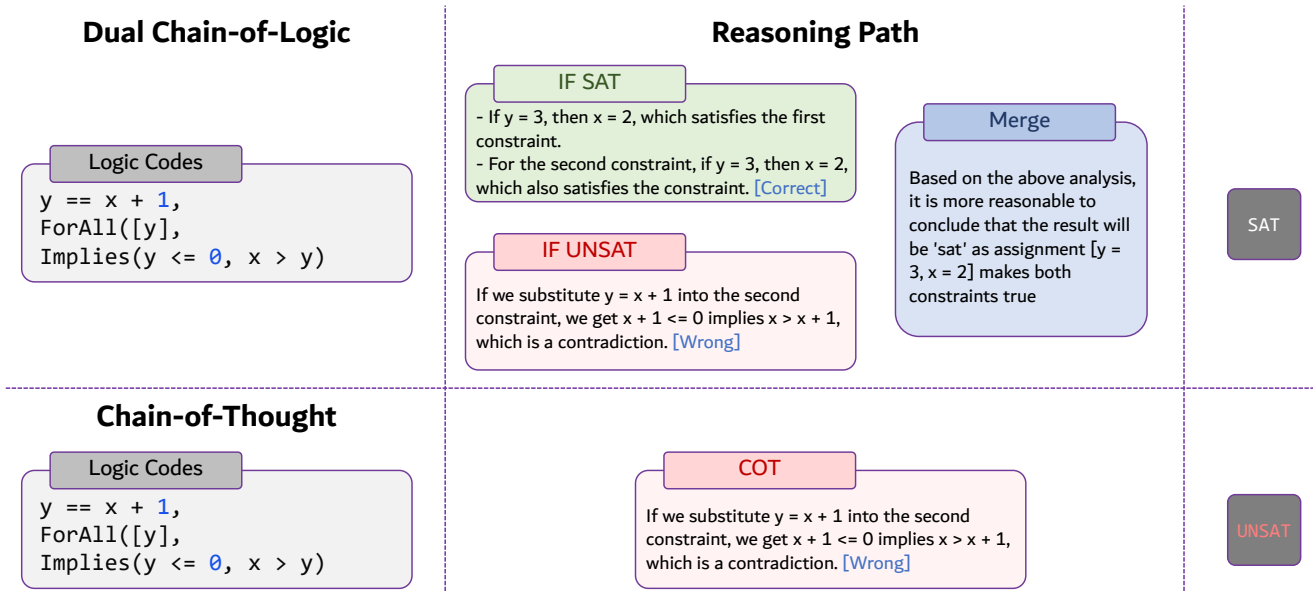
Dual Chain-of-Logic

Reasoning Path

Logic Codes

y == x + 1,
ForAll([y],
Implies(y <= 0, x > y)

IF SAT

- If y = 3, then x = 2, which satisfies the first constraint.
- For the second constraint, if y = 3, then x = 2, which also satisfies the constraint. [Correct]

IF UNSAT

If we substitute y = x + 1 into the second constraint, we get x + 1 <= 0 implies x > x + 1, which is a contradiction. [Wrong]

Merge

Based on the above analysis, it is more reasonable to conclude that the result will be 'sat' as assignment [y = 3, x = 2] makes both constraints true

SAT

Chain-of-Thought

Logic Codes

y == x + 1,
ForAll([y],
Implies(y <= 0, x > y)

COT

If we substitute y = x + 1 into the second constraint, we get x + 1 <= 0 implies x > x + 1, which is a contradiction. [Wrong]

UNSAT